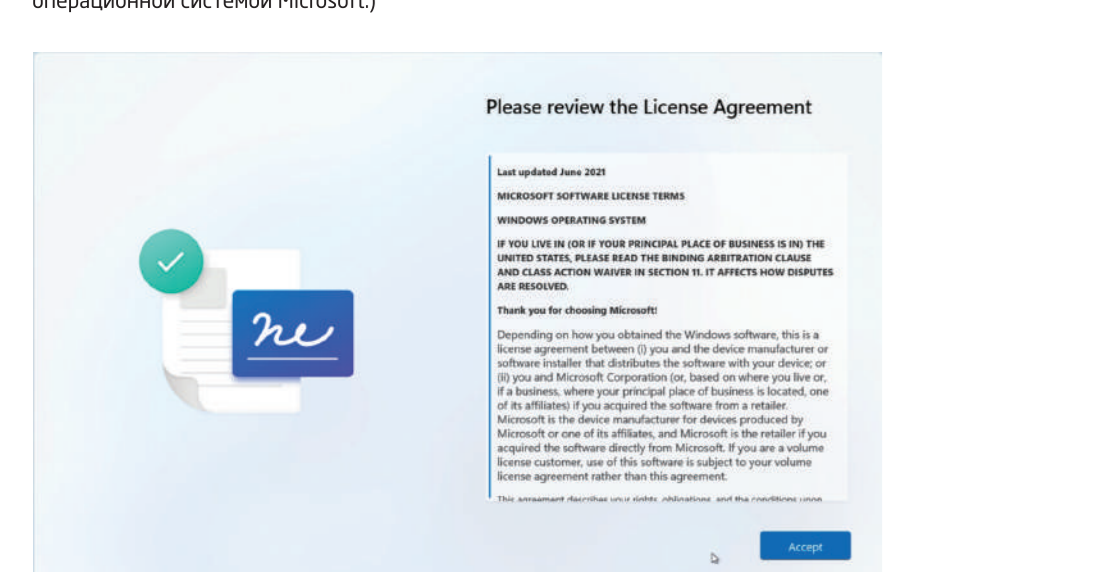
операционной системой Microsoft.)

Please review the License Agreement

Last updated June 2021

MICROSOFT SOFTWARE LICENSE TERMS

WINDOWS OPERATING SYSTEM

IF YOU LIVE IN (OR IF YOUR PRINCIPAL PLACE OF BUSINESS IS IN) THE UNITED STATES, PLEASE READ THE BINDING ARBITRATION CLAUSE AND CLASS ACTION WAIVER IN SECTION 11. IT AFFECTS HOW DISPUTES ARE RESOLVED.

Thank you for choosing Microsoft!

Depending on how you obtained the Windows software, this is a license agreement between (i) you and the device manufacturer or software installer that distributes the software with your device; or (ii) you and Microsoft Corporation (or, based on where you live or, if a business, where your principal place of business is located, one of its affiliates) if you acquired the software from a retailer. Microsoft is the device manufacturer for devices produced by Microsoft or one of its affiliates, and Microsoft is the retailer if you acquired the software directly from Microsoft. If you are a volume license customer, use of this software is subject to your volume license agreement rather than this agreement.

This agreement describes your rights, obligations, and the conditions upon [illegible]

Accept